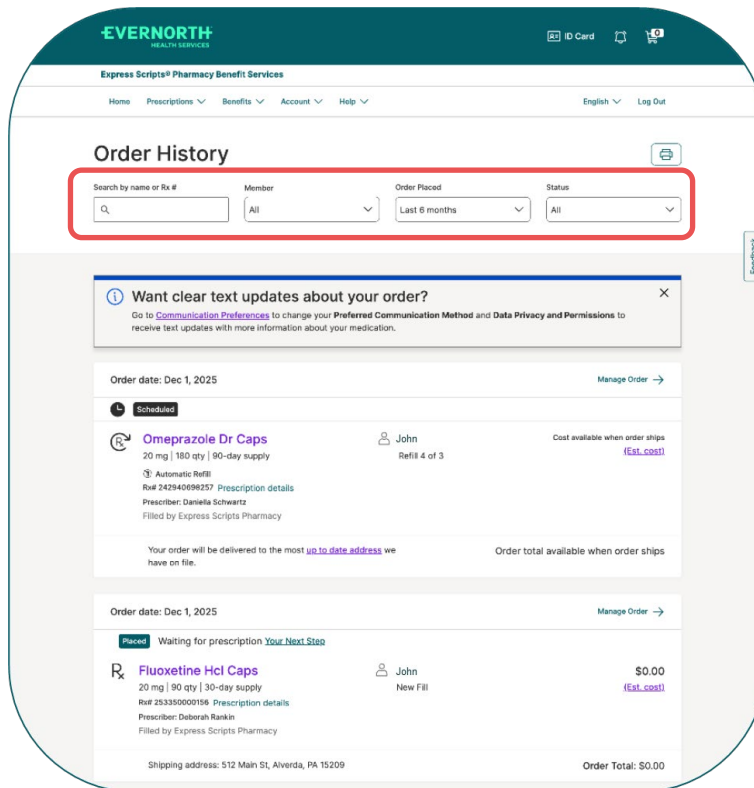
EVERNORTH
HEALTH SERVICES

ID Card 0

Express Scripts® Pharmacy Benefit Services

Home Prescriptions Benefits Account Help English Log Out

Order History

Search by name or Rx #
Member
All
Order Placed
Last 6 months
Status
All

Want clear text updates about your order?
Go to Communication Preferences to change your Preferred Communication Method and Data Privacy and Permissions to receive text updates with more information about your medication.

Order date: Dec 1, 2025
Manage Order

Scheduled

Omeprazole Dr Caps
20 mg | 180 qty | 90-day supply
Automatic Refill
Rx# 242940698257 Prescription details
Prescriber: Daniella Schwartz
Filled by Express Scripts Pharmacy

John
Refill 4 of 3

Cost available when order ships
(Est. cost)

Your order will be delivered to the most up to date address we have on file.
Order total available when order ships

Order date: Dec 1, 2025
Manage Order

Placed Waiting for prescription Your Next Step

Fluoxetine Hcl Caps
20 mg | 90 qty | 30-day supply
Rx# 253350000156 Prescription details
Prescriber: Deborah Rankin
Filled by Express Scripts Pharmacy

John
New Fill

$0.00
(Est. cost)

Shipping address: 512 Main St, Alverda, PA 15209
Order Total: $0.00

Feedback